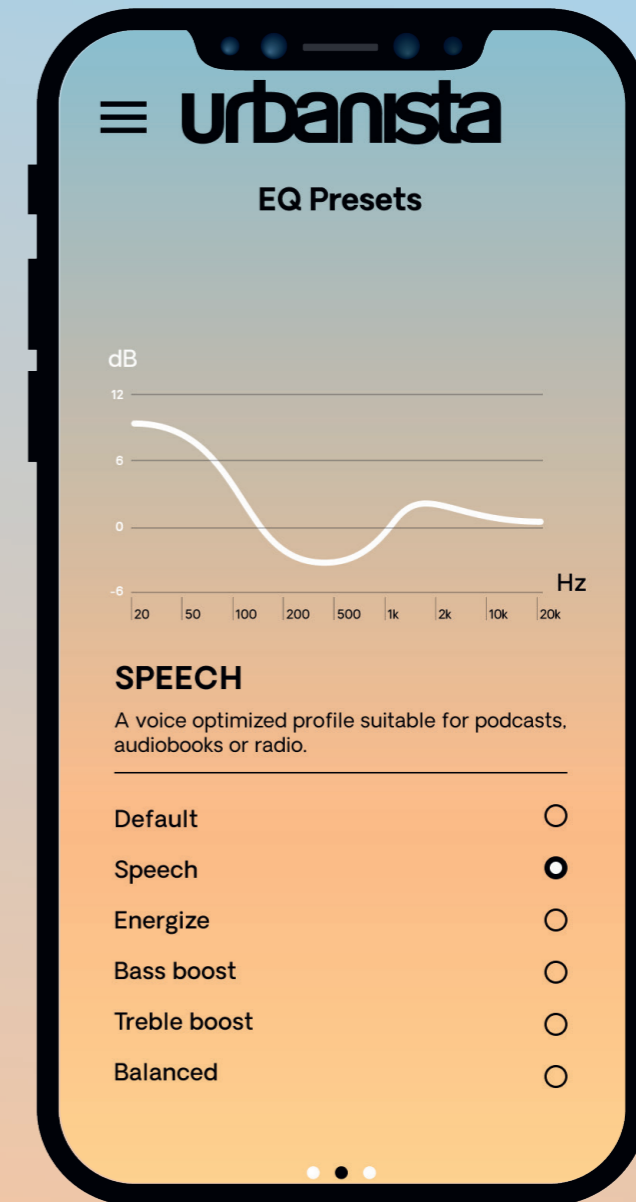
urbanista

EQ Presets

dB

12

6

0

-6

Hz

20 50 100 200 500 1k 2k 10k 20k

SPEECH

A voice optimized profile suitable for podcasts, audiobooks or radio.

Default

Speech

Energize

Bass boost

Treble boost

Balanced